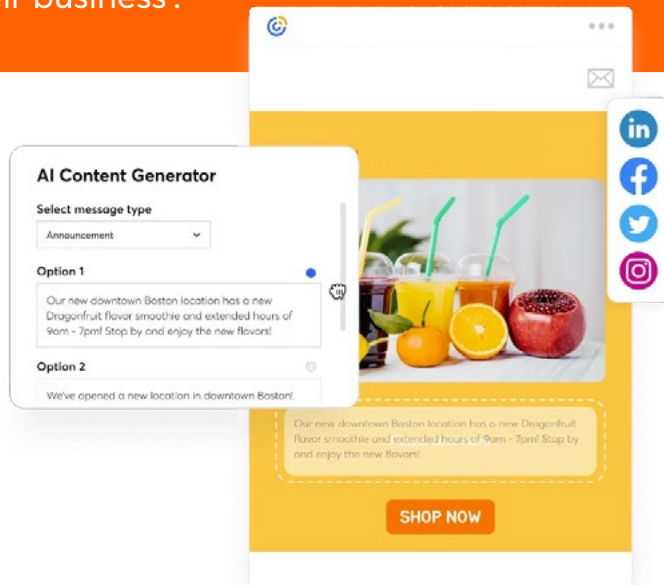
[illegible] business.

AI Content Generator

Select message type

Announcement

Option 1

Our new downtown Boston location has a new Dragonfruit flavor smoothie and extended hours of 9am - 7pm! Stop by and enjoy the new flavors!

Option 2

We've opened a new location in downtown Boston!

Our new downtown Boston location has a new Dragonfruit flavor smoothie and extended hours of 9am - 7pm! Stop by and enjoy the new flavors!

SHOP NOW